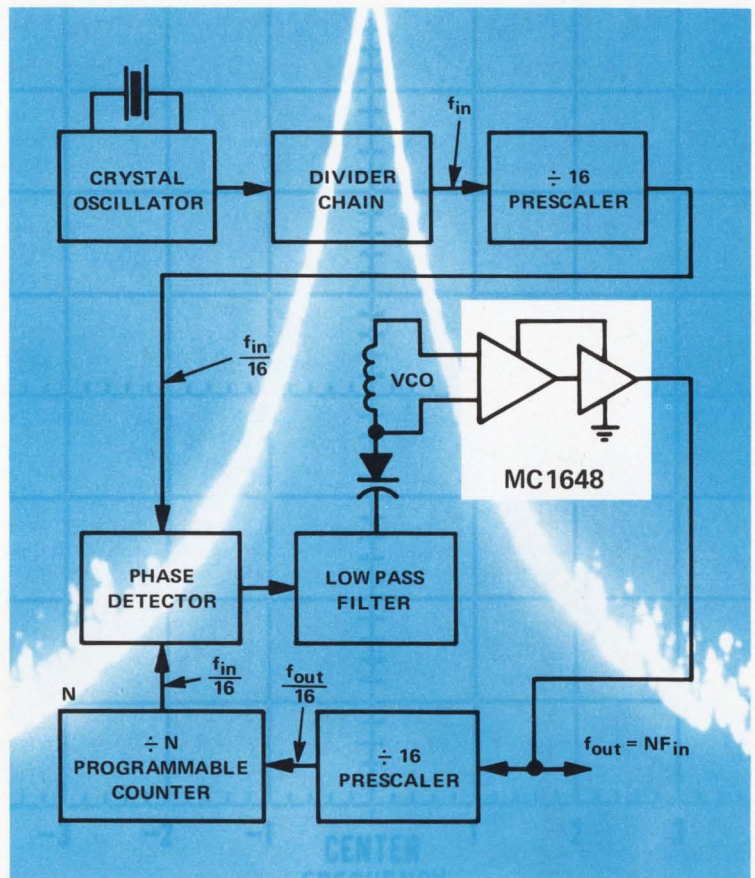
CRYSTAL OSCILLATOR

DIVIDER CHAIN

$f_{in}$

$\div$ 16 PRESCALER

$\frac{f_{in}}{16}$

VCO

MC1648

PHASE DETECTOR

LOW PASS FILTER

N

$\frac{f_{in}}{16}$

$\frac{f_{out}}{16}$

$\div$ N PROGRAMMABLE COUNTER

$\div$ 16 PRESCALER

$f_{out} = NF_{in}$

-3 -2 -1 CENTER 1 2 3

FREQUENCY